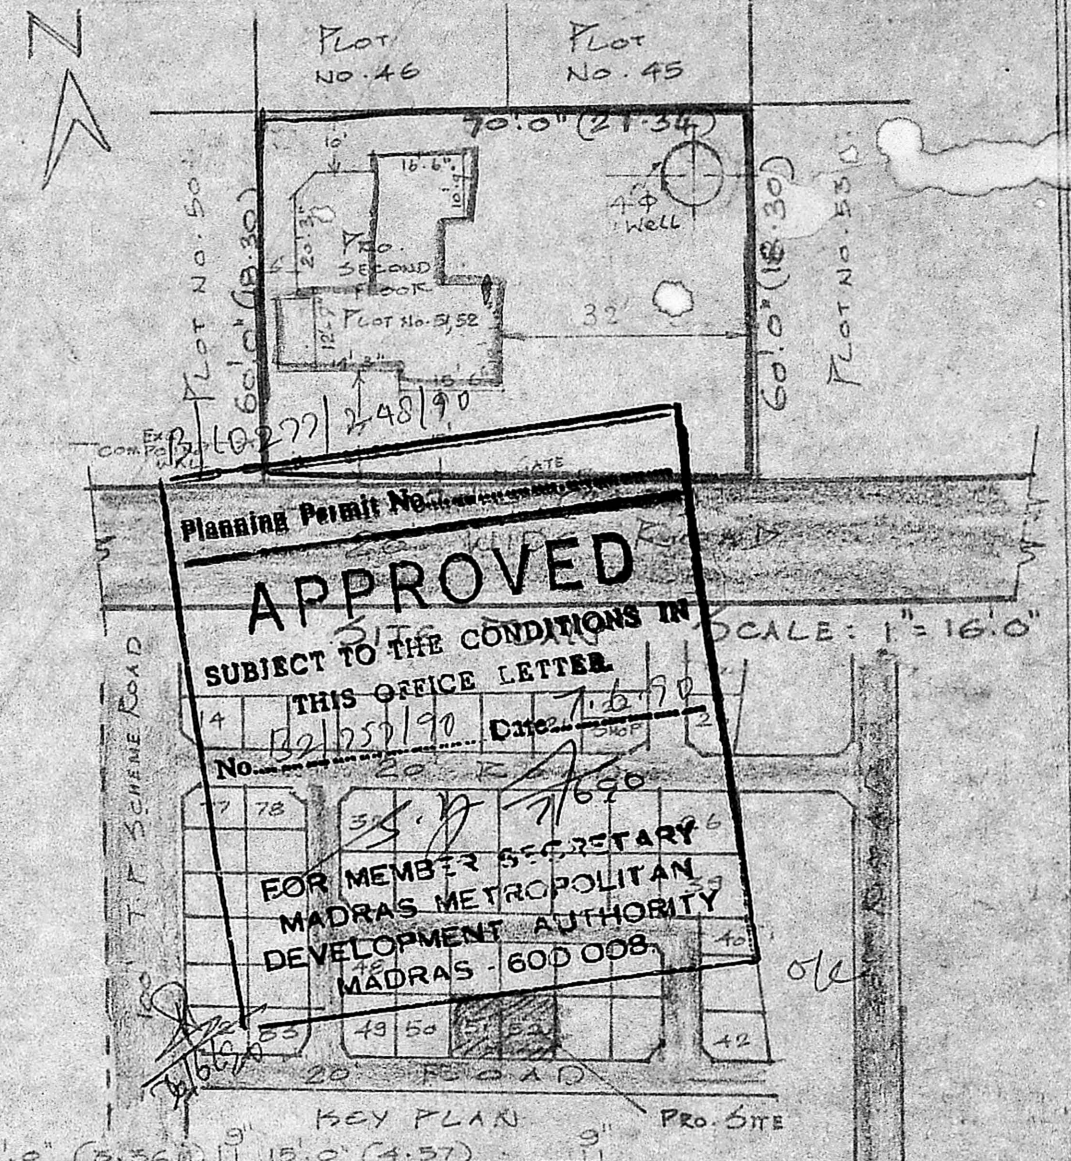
N

PLOT NO. 46

PLOT NO. 45

70'.0" (21.34)

10'

16'.6"

10'.9"

23'.3"

PRO. SECOND FLOOR

PLOT NO. 51, 52

12'.9"

4'.3"

16'.0"

4'φ WELL

32'

60'.0" (18.30)

PLOT NO. 50

60'.0" (18.30)

PLOT NO. 53

EX. COMPD. WALL

B/10277/248/90

GATE

Planning Permit No.

20' ROAD

APPROVED

SUBJECT TO THE CONDITIONS IN THIS OFFICE LETTER

No. B2/2557/90 Date. 7.6.90

SITE PLAN SCALE: 1" = 16'.0"

T.P. SCHEME ROAD

14

SHOP

2

20' ROAD

77 78

35

36

39

40

FOR MEMBER SECRETARY
MADRAS METROPOLITAN
DEVELOPMENT AUTHORITY
MADRAS - 600 008.

7/6/90

ok

48

53 49 50 51 52

42

20' ROAD

KEY PLAN

PRO. SITE

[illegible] (3.36) 9" 15'.0" (4.57) 9"